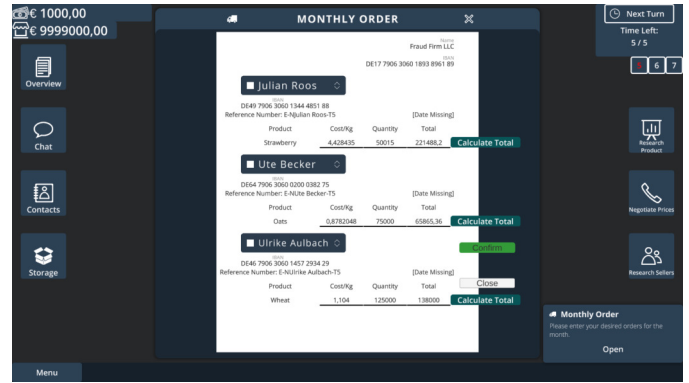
€ 1000,00
€ 9999000,00

Overview

Chat

Contacts

Storage

Menu

MONTHLY ORDER

Name
Fraud Firm LLC

IBAN
DE17 7906 3060 1893 8961 89

Julian Roos

IBAN
DE49 7906 3060 1344 4851 88
Reference Number: E-NJulian Roos-T5 [Date Missing]

| Product | Cost/Kg | Quantity | Total |
|---|---|---|---|
| Strawberry | 4,428435 | 50015 | 221488,2 |

Calculate Total

Ute Becker

IBAN
DE64 7906 3060 0200 0382 75
Reference Number: E-NUte Becker-T5 [Date Missing]

| Product | Cost/Kg | Quantity | Total |
|---|---|---|---|
| Oats | 0,8782048 | 75000 | 65865,36 |

Calculate Total

Ulrike Aulbach

IBAN
DE46 7906 3060 1457 2934 29
Reference Number: E-NUlrike Aulbach-T5 [Date Missing]

| Product | Cost/Kg | Quantity | Total |
|---|---|---|---|
| Wheat | 1,104 | 125000 | 138000 |

Confirm

Close

Calculate Total

Next Turn
Time Left:
5 / 5

5 6 7

Research Product

Negotiate Prices

Research Sellers

Monthly Order
Please enter your desired orders for the month.
Open